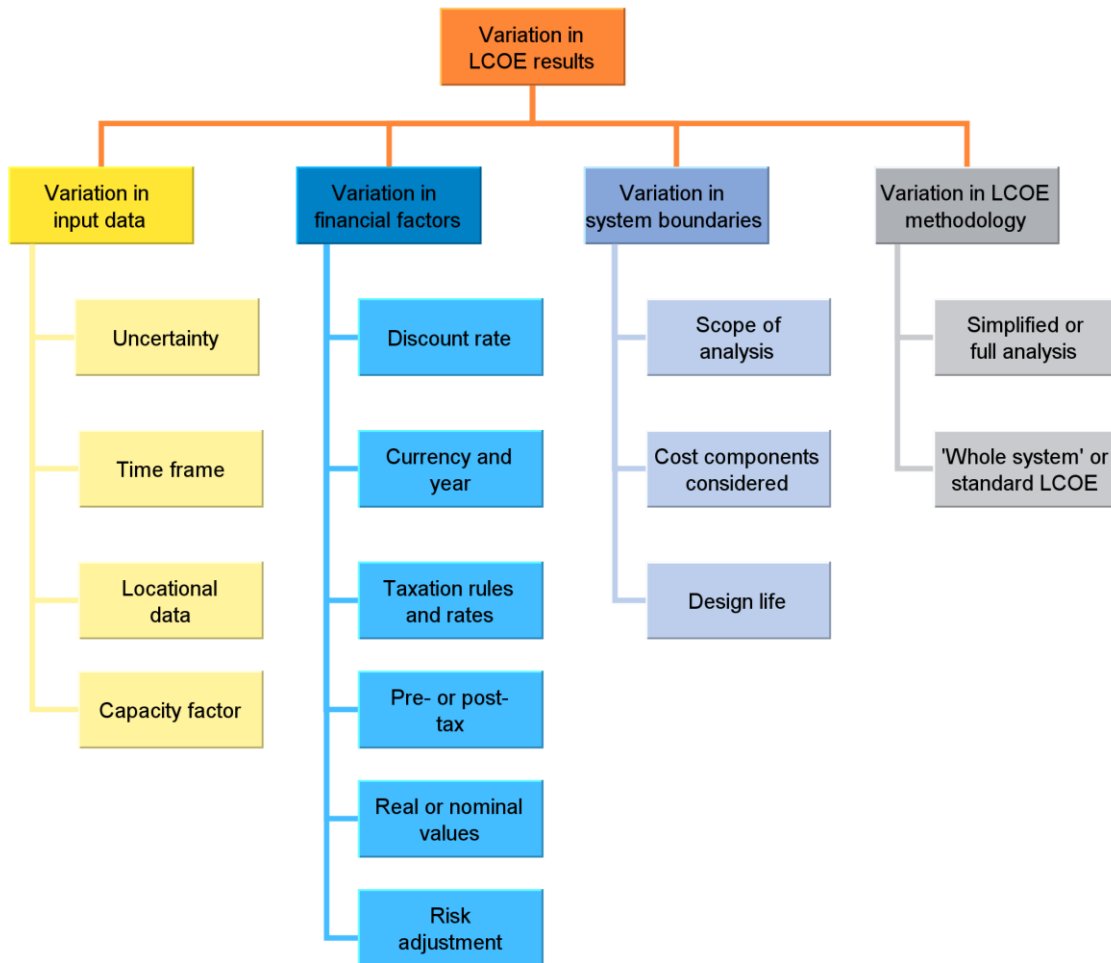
Variation in LCOE results

Variation in input data

Uncertainty

Time frame

Locational data

Capacity factor

Variation in financial factors

Discount rate

Currency and year

Taxation rules and rates

Pre- or post-tax

Real or nominal values

Risk adjustment

Variation in system boundaries

Scope of analysis

Cost components considered

Design life

Variation in LCOE methodology

Simplified or full analysis

'Whole system' or standard LCOE